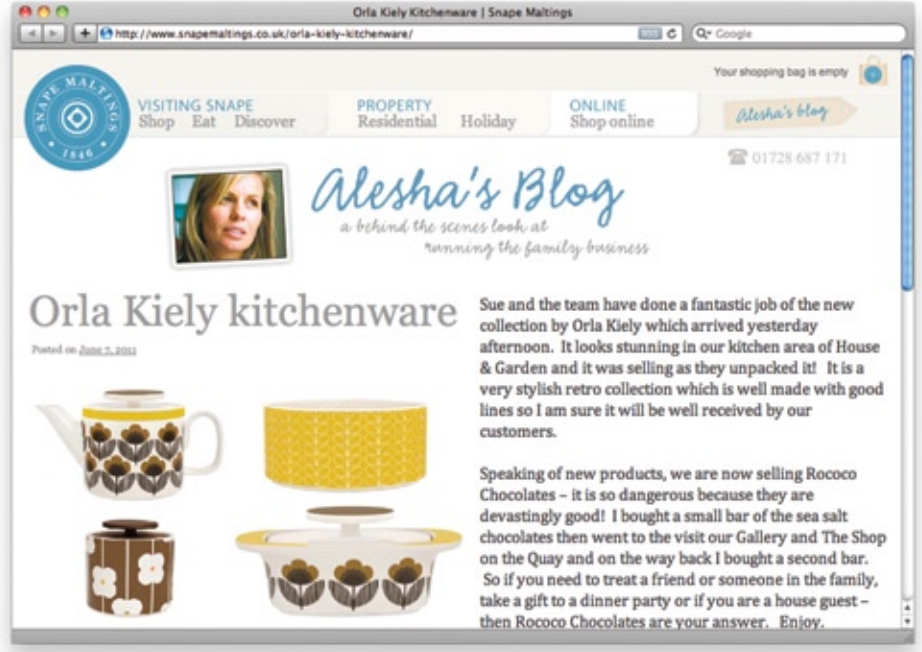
Orla Kiely Kitchenware | Snape Maltings

http://www.snapemaltings.co.uk/orla-kiely-kitchenware/

RSS

Google

Your shopping bag is empty

SNAPE MALTINGS 1846

VISITING SNAPE
Shop Eat Discover

PROPERTY
Residential Holiday

ONLINE
Shop online

Alesha's blog

01728 687 171

Alesha's Blog
a behind the scenes look at running the family business

Orla Kiely kitchenware

Posted on June 7, 2011

Sue and the team have done a fantastic job of the new collection by Orla Kiely which arrived yesterday afternoon. It looks stunning in our kitchen area of House & Garden and it was selling as they unpacked it! It is a very stylish retro collection which is well made with good lines so I am sure it will be well received by our customers.

Speaking of new products, we are now selling Rococo Chocolates – it is so dangerous because they are devastingly good! I bought a small bar of the sea salt chocolates then went to the visit our Gallery and The Shop on the Quay and on the way back I bought a second bar. So if you need to treat a friend or someone in the family, take a gift to a dinner party or if you are a house guest – then Rococo Chocolates are your answer. Enjoy.